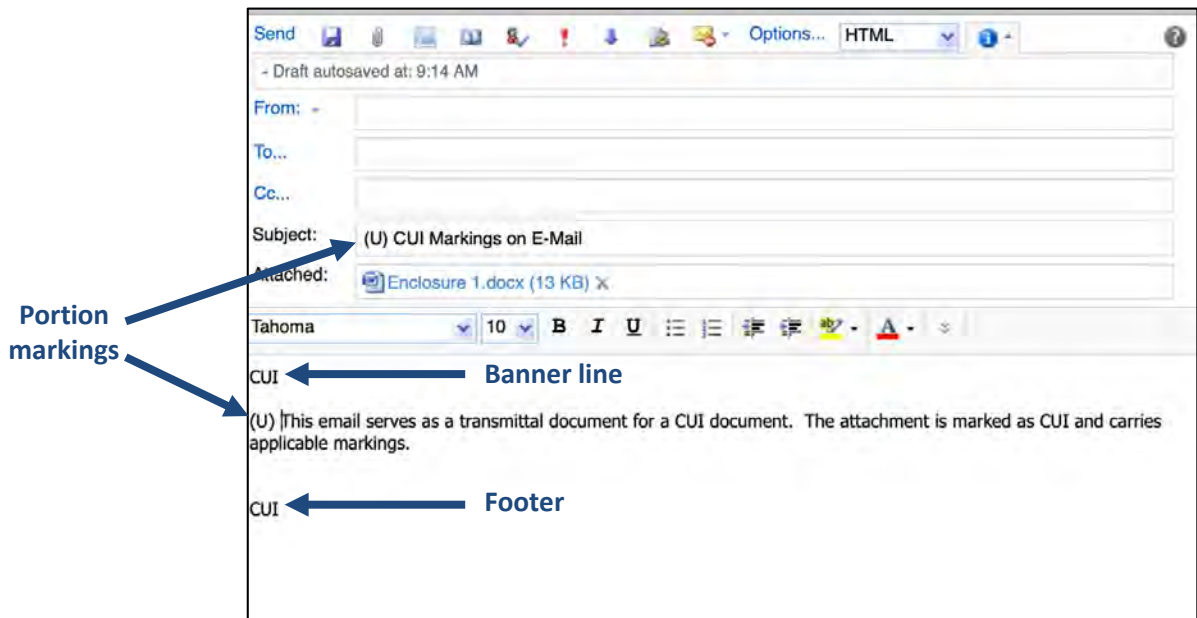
Send Options... HTML

- Draft autosaved at: 9:14 AM

From: -

To...

Cc...

Subject: (U) CUI Markings on E-Mail

Attached: Enclosure 1.docx (13 KB) X

Tahoma 10 B I U A

Portion markings

CUI

Banner line

(U) This email serves as a transmittal document for a CUI document. The attachment is marked as CUI and carries applicable markings.

CUI

Footer